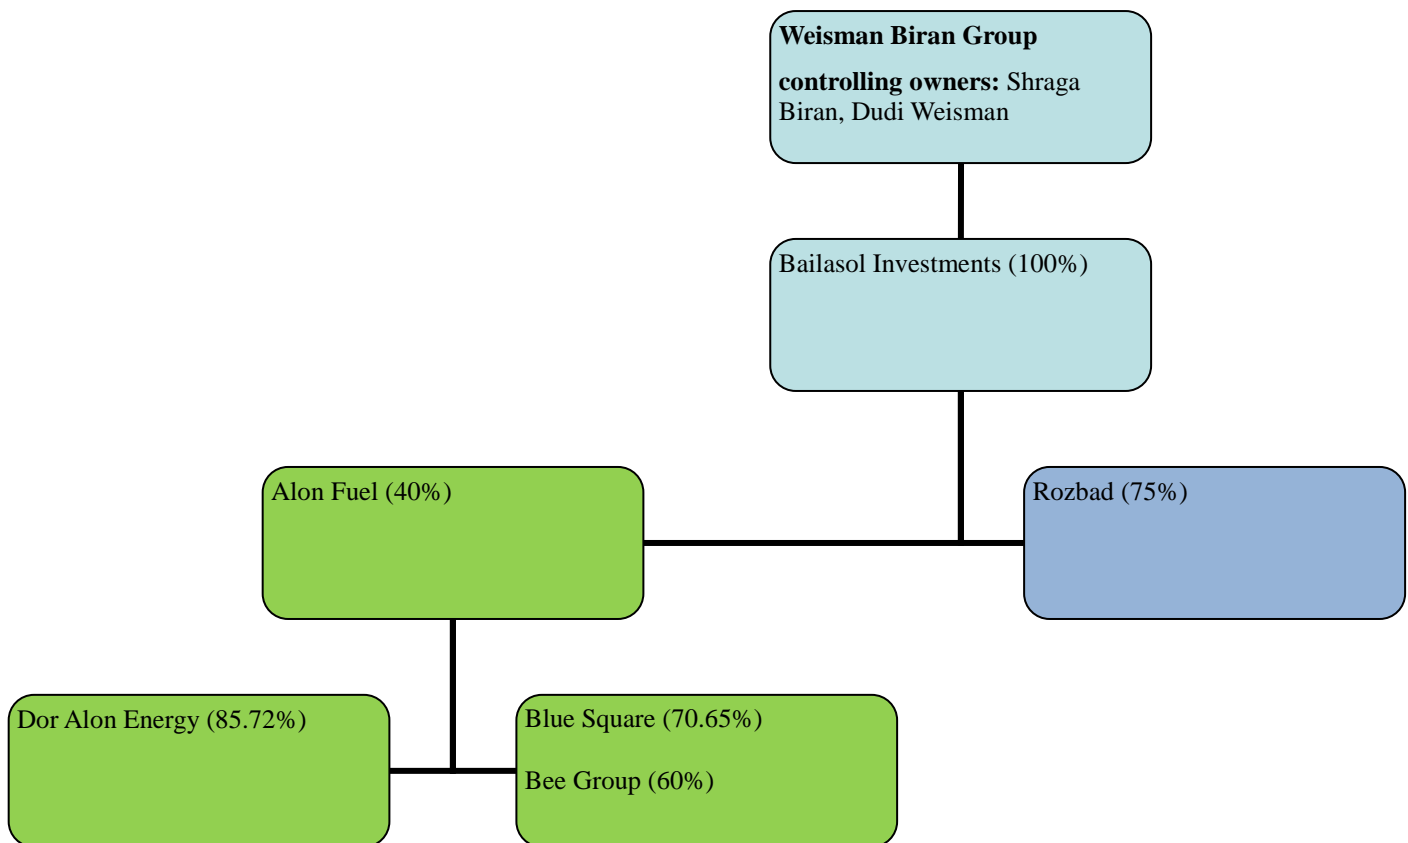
**Weisman Biran Group**

**controlling owners:** Shraga Biran, Dudi Weisman

Bailasol Investments (100%)

Alon Fuel (40%)

Rozbad (75%)

Dor Alon Energy (85.72%)

Blue Square (70.65%)

Bee Group (60%)